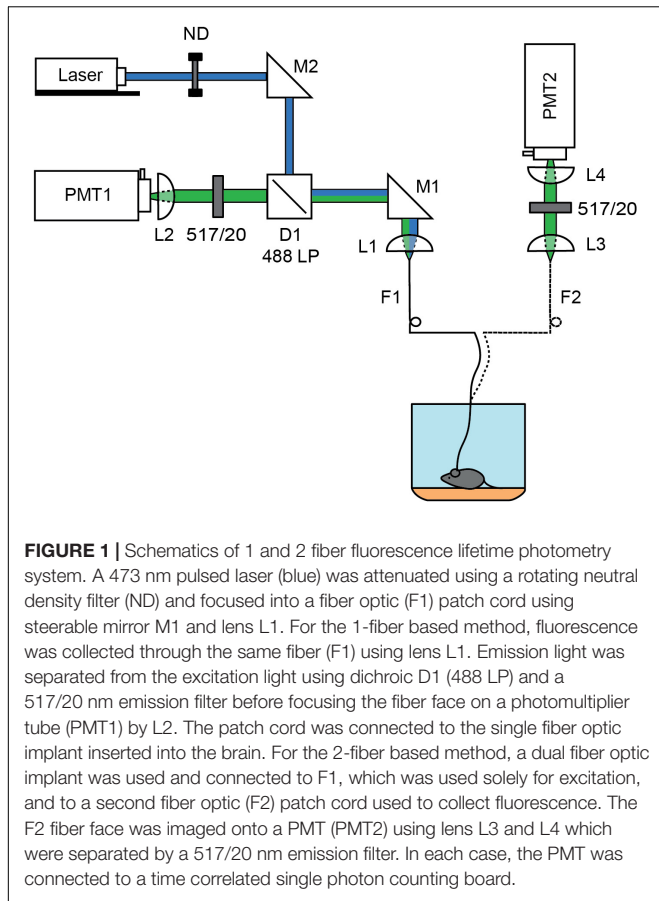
ND

Laser

M2

PMT2

PMT1

L4

517/20

L2 517/20

D1
488 LP

M1

L1

L3

F1

F2

**FIGURE 1 |** Schematics of 1 and 2 fiber fluorescence lifetime photometry system. A 473 nm pulsed laser (blue) was attenuated using a rotating neutral density filter (ND) and focused into a fiber optic (F1) patch cord using steerable mirror M1 and lens L1. For the 1-fiber based method, fluorescence was collected through the same fiber (F1) using lens L1. Emission light was separated from the excitation light using dichroic D1 (488 LP) and a 517/20 nm emission filter before focusing the fiber face on a photomultiplier tube (PMT1) by L2. The patch cord was connected to the single fiber optic implant inserted into the brain. For the 2-fiber based method, a dual fiber optic implant was used and connected to F1, which was used solely for excitation, and to a second fiber optic (F2) patch cord used to collect fluorescence. The F2 fiber face was imaged onto a PMT (PMT2) using lens L3 and L4 which were separated by a 517/20 nm emission filter. In each case, the PMT was connected to a time correlated single photon counting board.